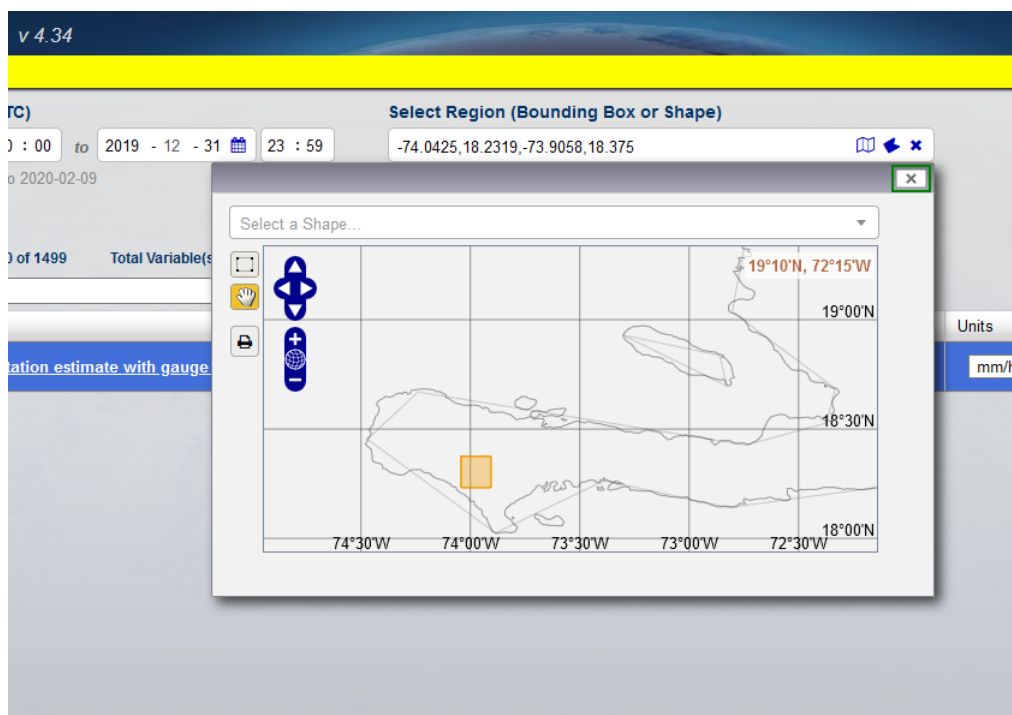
v 4.34

TC)

) : 00 to 2019 - 12 - 31 23 : 59

o 2020-02-09

Select Region (Bounding Box or Shape)

-74.0425,18.2319,-73.9058,18.375

×

Select a Shape...

19°10'N, 72°15'W

19°00'N

18°30'N

18°00'N

74°30'W 74°00'W 73°30'W 73°00'W 72°30'W

) of 1499 Total Variable(s

tation estimate with gauge

Units

mm/h